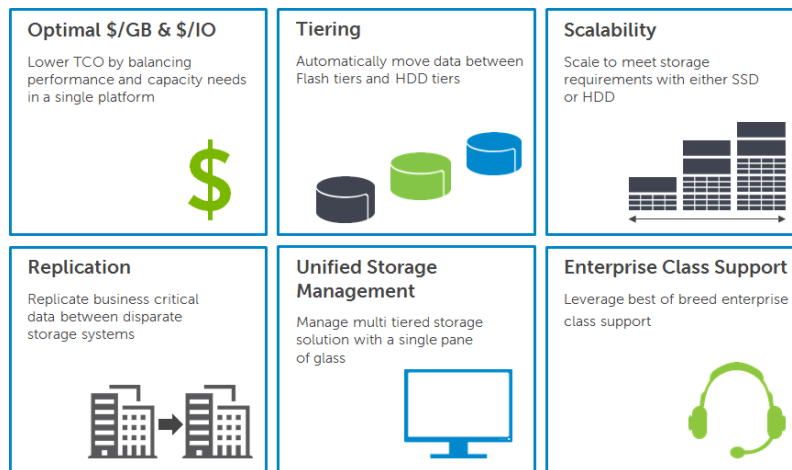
Optimal $/GB & $/IO

Lower TCO by balancing performance and capacity needs in a single platform

$

Tiering

Automatically move data between Flash tiers and HDD tiers

Scalability

Scale to meet storage requirements with either SSD or HDD

Replication

Replicate business critical data between disparate storage systems

Unified Storage Management

Manage multi tiered storage solution with a single pane of glass

Enterprise Class Support

Leverage best of breed enterprise class support